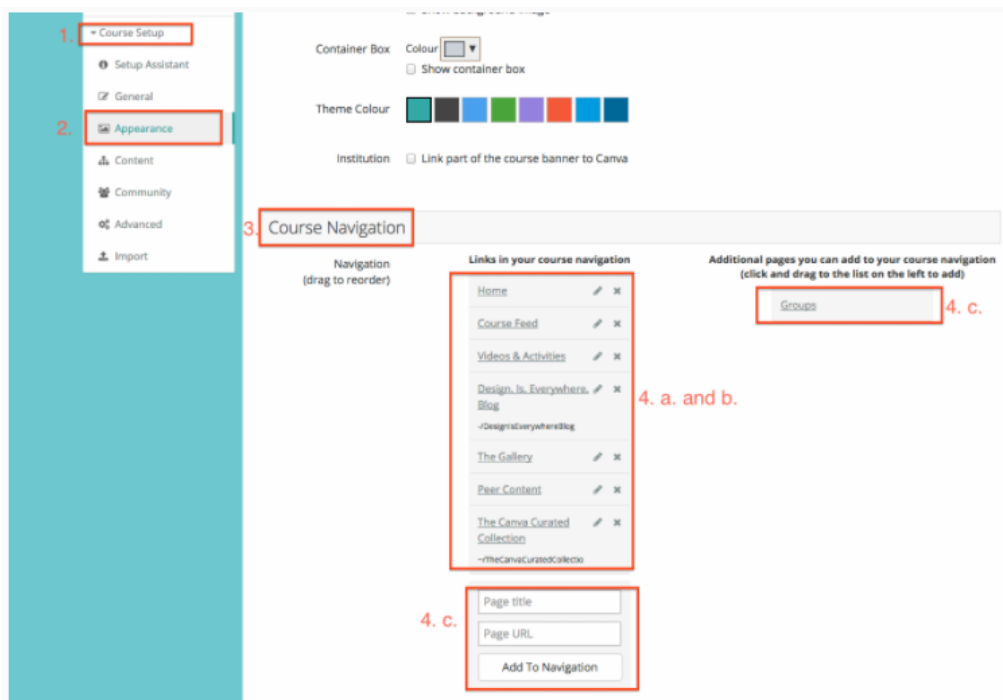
1. Course Setup

Setup Assistant

General

2. Appearance

Content

Community

Advanced

Import

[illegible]

Container Box Colour
Show container box

Theme Colour

Institution Link part of the course banner to Canva

3. Course Navigation

Navigation (drag to reorder)

Links in your course navigation

Home

Course Feed

Videos & Activities

Design. Is. Everywhere. Blog
~/DesignIsEverywhereBlog

The Gallery

Peer Content

The Canva Curated Collection
~/TheCanvaCuratedCollectio

4. a. and b.

Additional pages you can add to your course navigation (click and drag to the list on the left to add)

Groups

4. c.

4. c.

Page title

Page URL

Add To Navigation